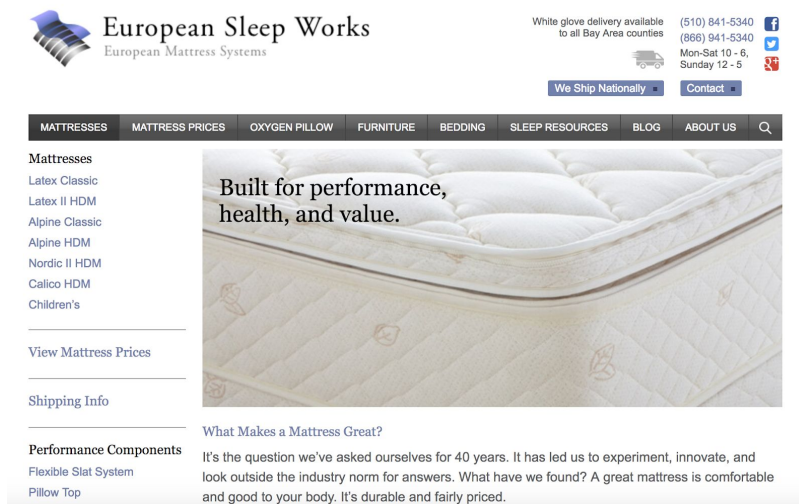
European Sleep Works
European Mattress Systems

White glove delivery available to all Bay Area counties

(510) 841-5340
(866) 941-5340
Mon-Sat 10 - 6, Sunday 12 - 5

We Ship Nationally
Contact

MATTRESSES
MATTRESS PRICES
OXYGEN PILLOW
FURNITURE
BEDDING
SLEEP RESOURCES
BLOG
ABOUT US

Mattresses
Latex Classic
Latex II HDM
Alpine Classic
Alpine HDM
Nordic II HDM
Calico HDM
Children's

View Mattress Prices

Shipping Info

Performance Components
Flexible Slat System
Pillow Top

Built for performance, health, and value.

What Makes a Mattress Great?

It's the question we've asked ourselves for 40 years. It has led us to experiment, innovate, and look outside the industry norm for answers. What have we found? A great mattress is comfortable and good to your body. It's durable and fairly priced.